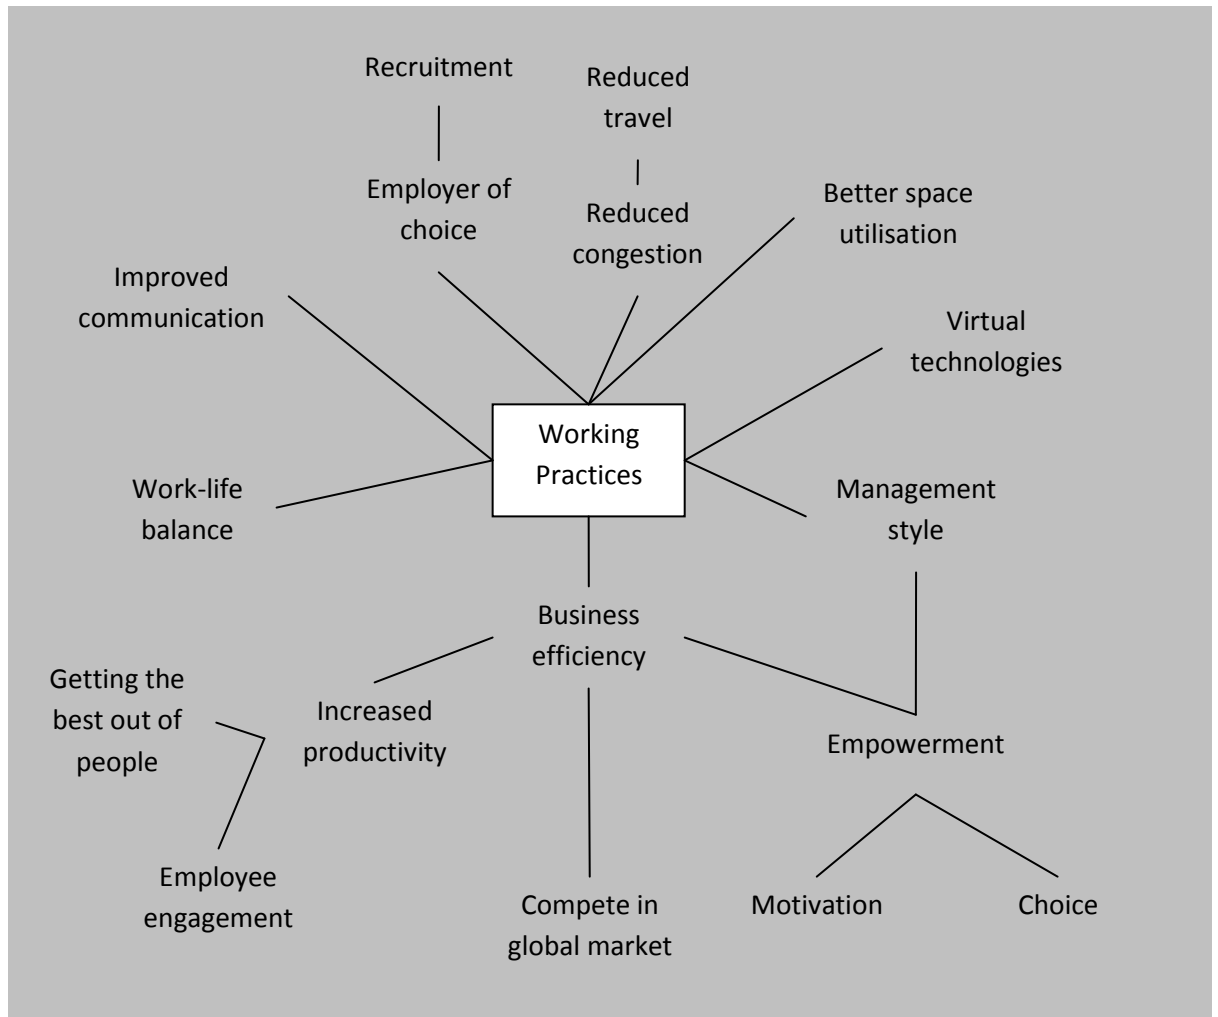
Recruitment

Reduced travel

Employer of choice

Reduced congestion

Better space utilisation

Improved communication

Virtual technologies

Working Practices

Work-life balance

Management style

Business efficiency

Getting the best out of people

Increased productivity

Empowerment

Employee engagement

Compete in global market

Motivation

Choice